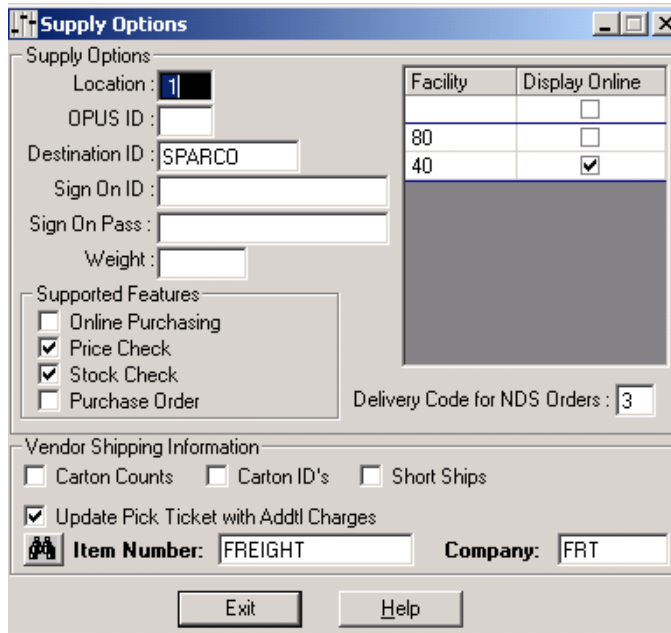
Supply Options

Supply Options

Location : 1

OPUS ID :

Destination ID : SPARCO

Sign On ID :

Sign On Pass :

Weight :

| Facility | Display Online |
|---|---|
| | ☐ |
| 80 | ☐ |
| 40 | ☑ |

Supported Features
☐ Online Purchasing
☑ Price Check
☑ Stock Check
☐ Purchase Order

Delivery Code for NDS Orders : 3

Vendor Shipping Information
☐ Carton Counts ☐ Carton ID's ☐ Short Ships

☑ Update Pick Ticket with Addtl Charges

Item Number: FREIGHT Company: FRT

Exit Help